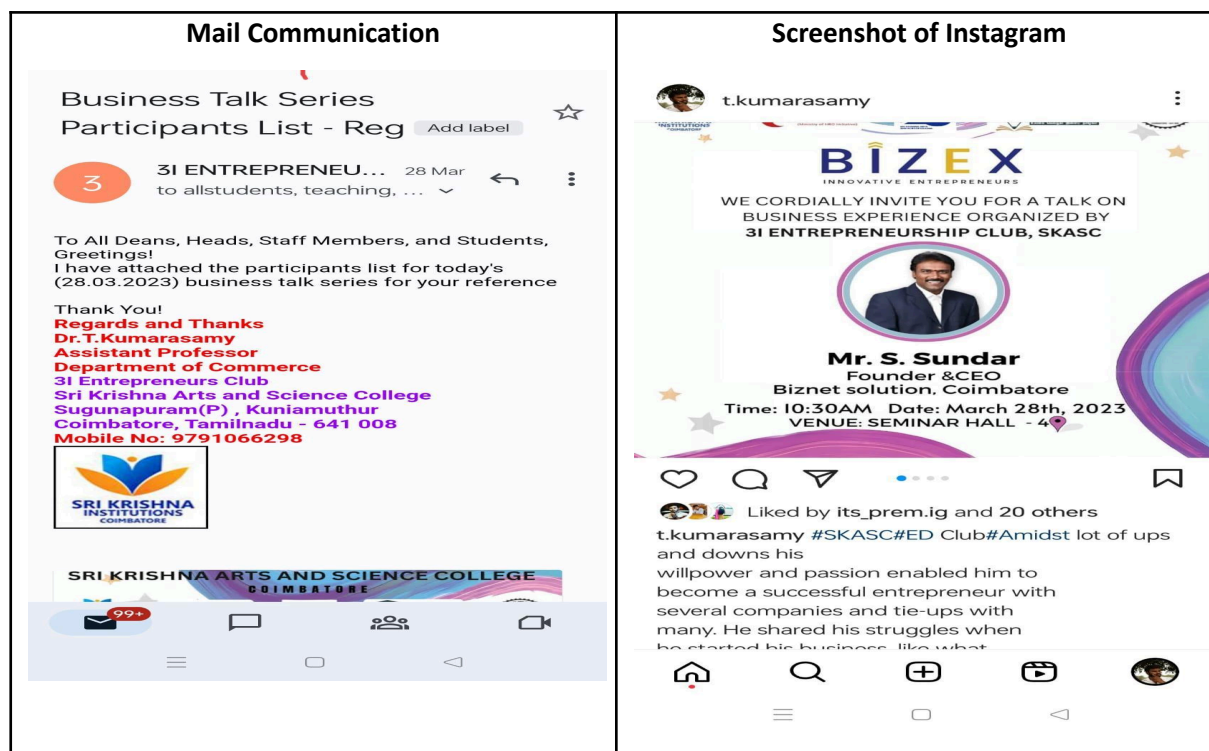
| Mail Communication | Screenshot of Instagram |
|---|---|

**Mail Communication**

Business Talk Series Participants List - Reg Add label

3 3I ENTREPRENEU... 28 Mar
to allstudents, teaching, ...

To All Deans, Heads, Staff Members, and Students,
Greetings!
I have attached the participants list for today's (28.03.2023) business talk series for your reference

Thank You!
Regards and Thanks
Dr.T.Kumarasamy
Assistant Professor
Department of Commerce
3I Entrepreneurs Club
Sri Krishna Arts and Science College
Sugunapuram(P) , Kuniamuthur
Coimbatore, Tamilnadu - 641 008
Mobile No: 9791066298

SRI KRISHNA INSTITUTIONS COIMBATORE

SRI KRISHNA ARTS AND SCIENCE COLLEGE
COIMBATORE

99+

**Screenshot of Instagram**

t.kumarasamy

BIZEX
INNOVATIVE ENTREPRENEURS
WE CORDIALLY INVITE YOU FOR A TALK ON BUSINESS EXPERIENCE ORGANIZED BY
3I ENTREPRENEURSHIP CLUB, SKASC

Mr. S. Sundar
Founder &CEO
Biznet solution, Coimbatore
Time: 10:30AM Date: March 28th, 2023
VENUE: SEMINAR HALL - 4

Liked by its_prem.ig and 20 others
t.kumarasamy #SKASC#ED Club#Amidst lot of ups and downs his
willpower and passion enabled him to become a successful entrepreneur with several companies and tie-ups with many. He shared his struggles when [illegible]